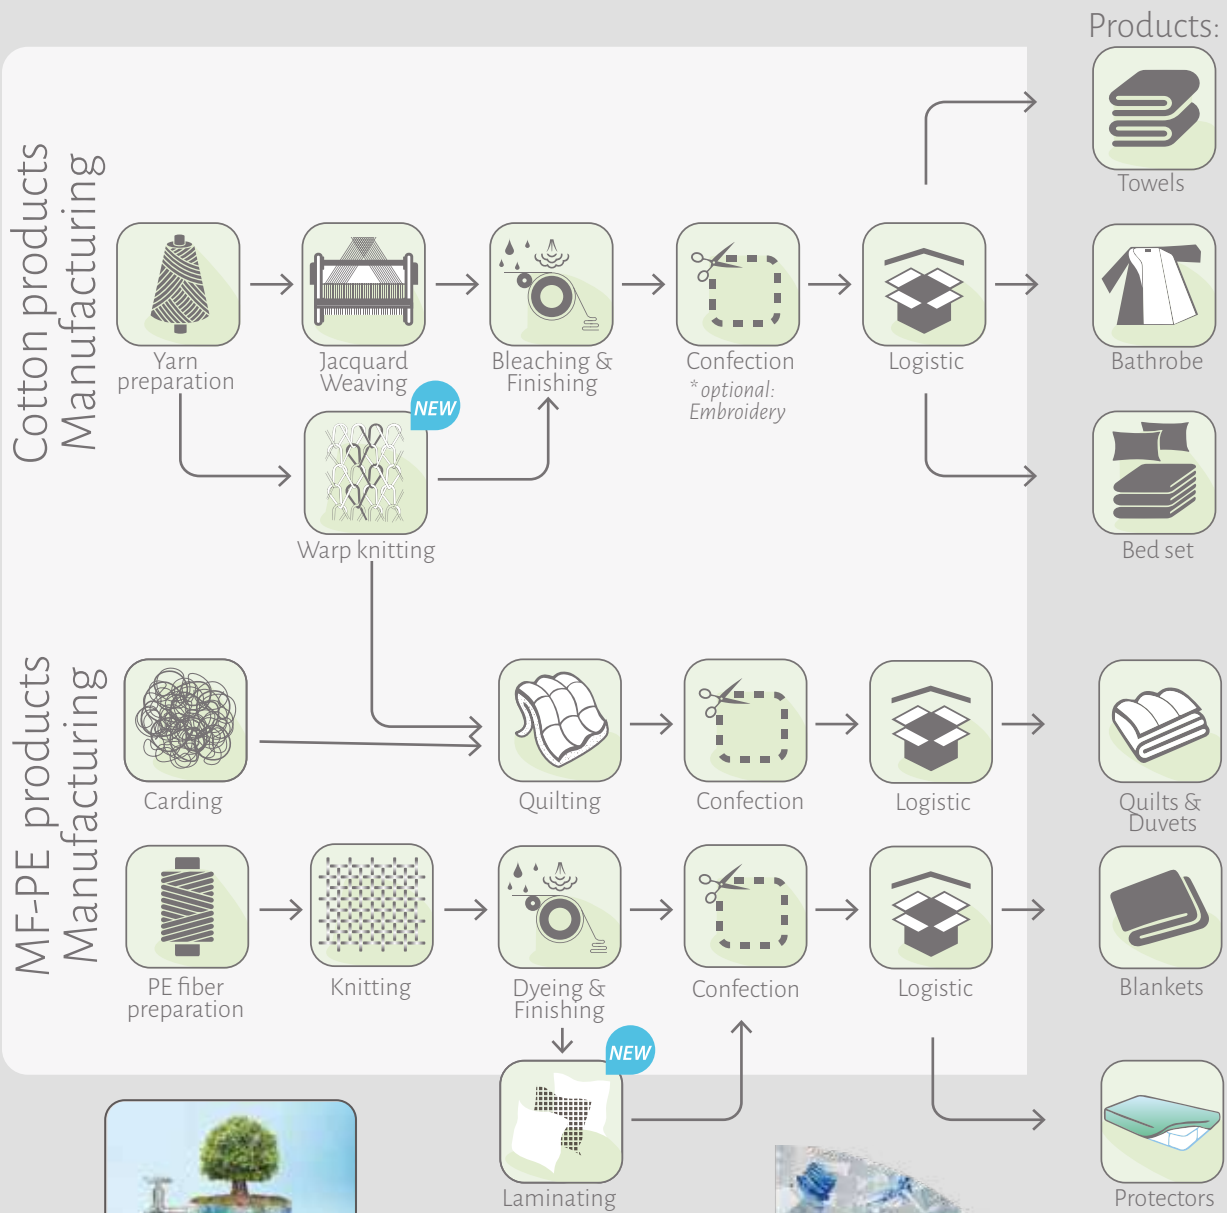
Products:

Cotton products Manufacturing

Yarn preparation

Jacquard Weaving

Bleaching & Finishing

Confection
*optional: Embroidery

Logistic

Towels

Bathrobe

Bed set

NEW

Warp knitting

MF-PE products Manufacturing

Carding

Quilting

Confection

Logistic

Quilts & Duvets

PE fiber preparation

Knitting

Dyeing & Finishing

Confection

Logistic

Blankets

NEW

Laminating

Protectors